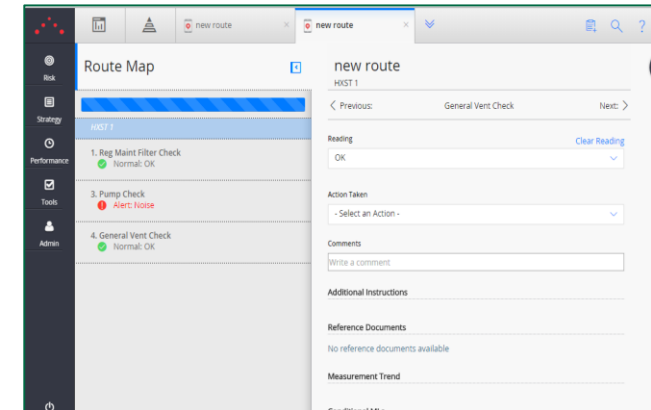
Risk
Strategy
Performance
Tools
Admin

new route ×
new route ×

Route Map

HXST 1

1. Reg Maint Filter Check
Normal: OK

3. Pump Check
Alert: Noise

4. General Vent Check
Normal: OK

new route
HXST 1

< Previous:
General Vent Check
Next: >

Reading
Clear Reading
OK

Action Taken
- Select an Action -

Comments
Write a comment

Additional Instructions

Reference Documents
No reference documents available

Measurement Trend

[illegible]